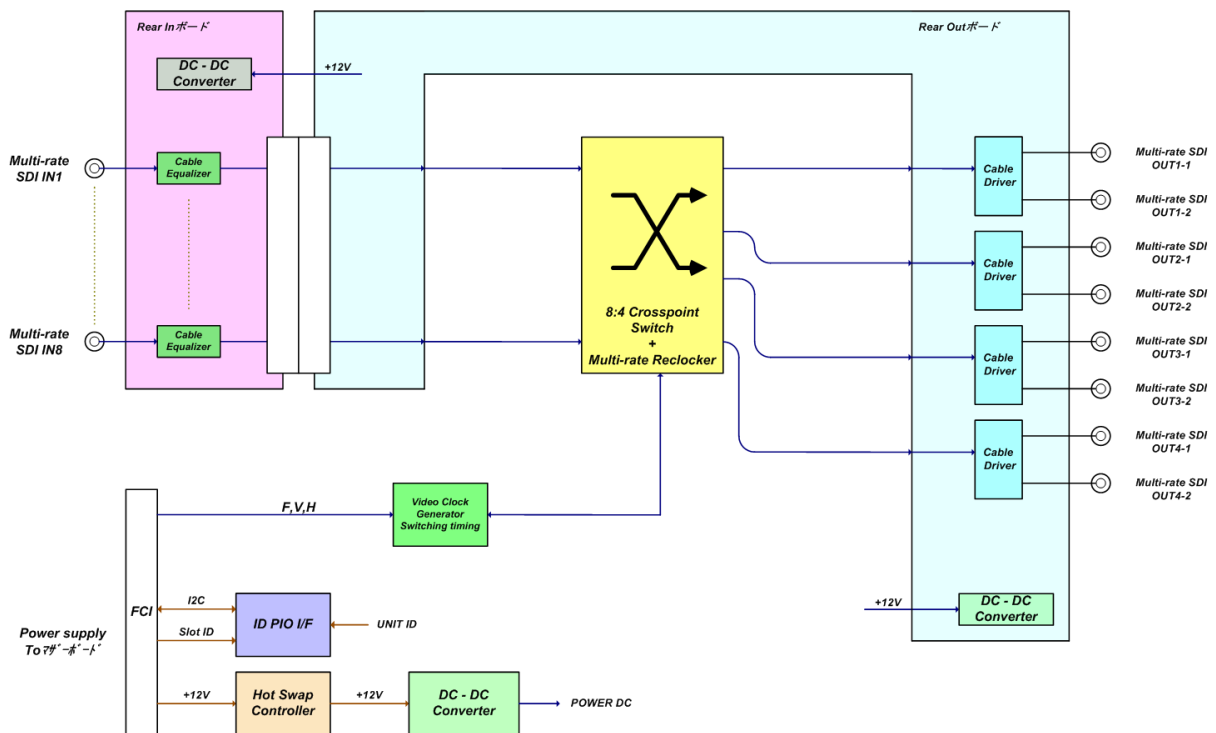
Rear Inボード

Rear Outボード

DC - DC Converter

+12V

Multi-rate SDI IN1

Cable Equalizer

Multi-rate SDI IN8

Cable Equalizer

8:4 Crosspoint Switch + Multi-rate Reclocker

Cable Driver

Multi-rate SDI OUT1-1

Multi-rate SDI OUT1-2

Cable Driver

Multi-rate SDI OUT2-1

Multi-rate SDI OUT2-2

Cable Driver

Multi-rate SDI OUT3-1

Multi-rate SDI OUT3-2

Cable Driver

Multi-rate SDI OUT4-1

Multi-rate SDI OUT4-2

F,V,H

Video Clock Generator Switching timing

+12V

DC - DC Converter

FCI

I2C

Slot ID

ID PIO I/F

UNIT ID

Power supply Toﾏｻﾞｰﾎﾞｰﾄﾞ

+12V

Hot Swap Controller

+12V

DC - DC Converter

POWER DC